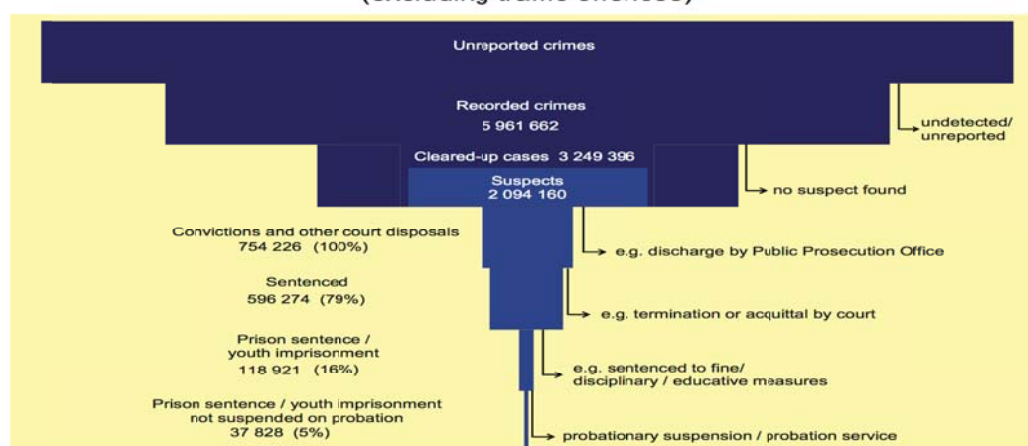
(excluding traffic offences)

Unreported crimes

Recorded crimes
5 961 662

undetected/
unreported

Cleared-up cases 3 249 396

Suspects
2 094 160

no suspect found

Convictions and other court disposals
754 226 (100%)

e.g. discharge by Public Prosecution Office

Sentenced
596 274 (79%)

e.g. termination or acquittal by court

Prison sentence /
youth imprisonment
118 921 (16%)

e.g. sentenced to fine/
disciplinary / educative measures

Prison sentence / youth imprisonment
not suspended on probation
37 828 (5%)

probationary suspension / probation service